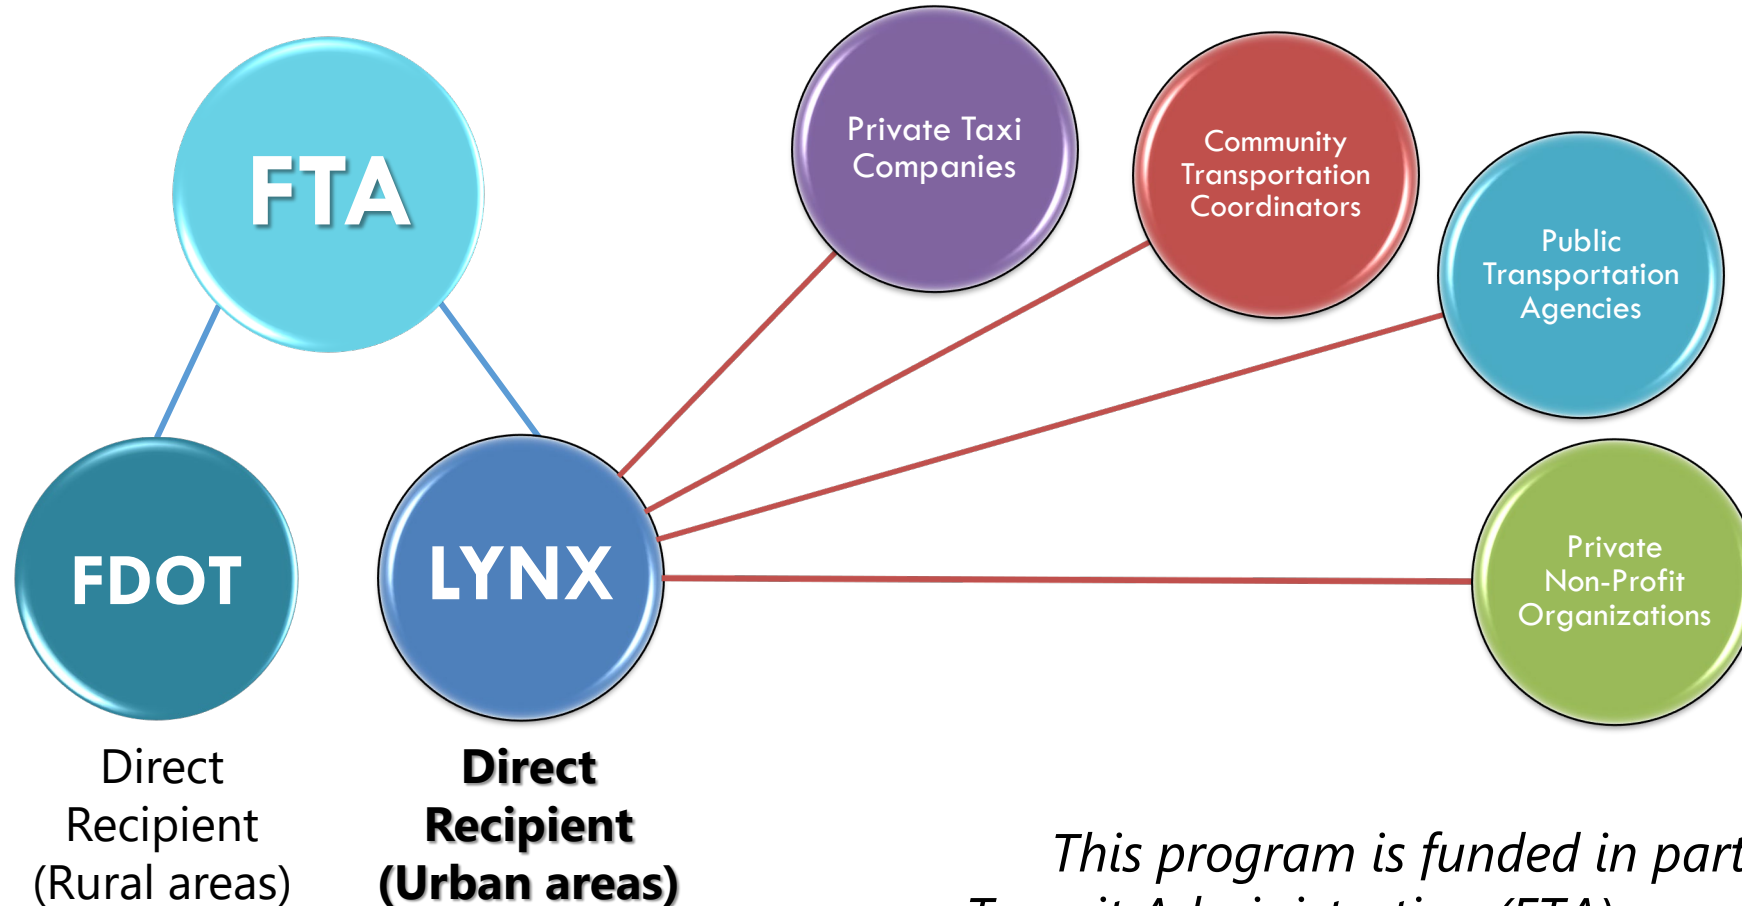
FTA

Private Taxi Companies

Community Transportation Coordinators

Public Transportation Agencies

FDOT

LYNX

Private Non-Profit Organizations

Direct Recipient (Rural areas)

Direct Recipient (Urban areas)

This program is funded in part

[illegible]